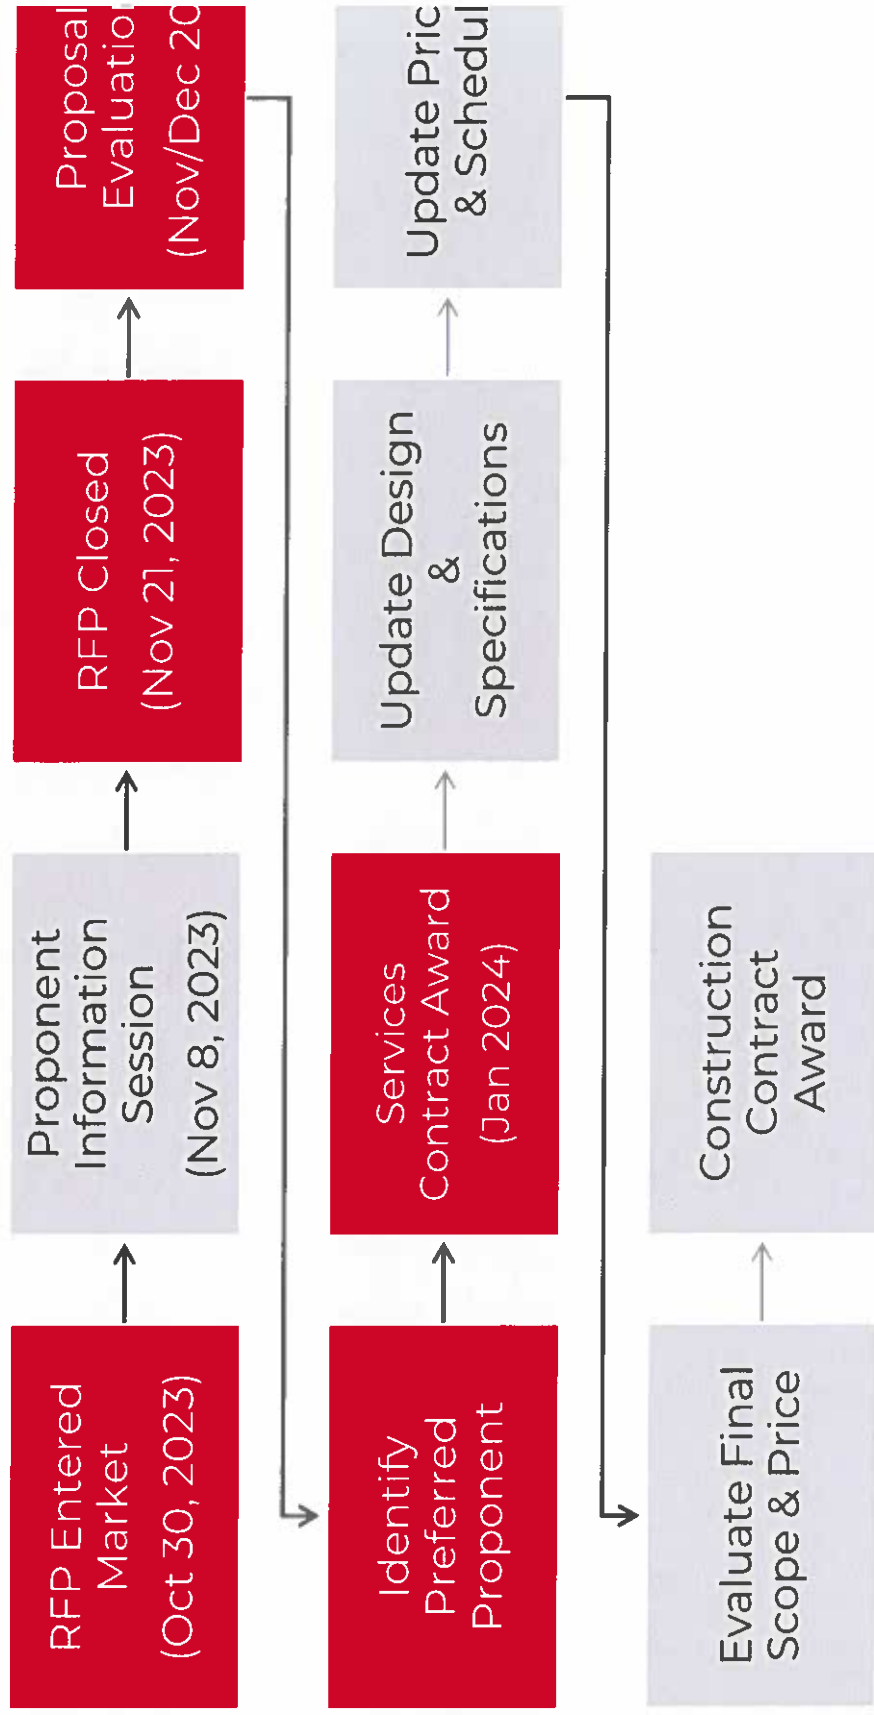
RFP Entered Market (Oct 30, 2023)

Proponent Information Session (Nov 8, 2023)

RFP Closed (Nov 21, 2023)

Proposal Evaluatio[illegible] (Nov/Dec 20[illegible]

Identify Preferred Proponent

Services Contract Award (Jan 2024)

Update Design & Specifications

Update Pric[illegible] & Schedul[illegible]

Evaluate Final Scope & Price

Construction Contract Award